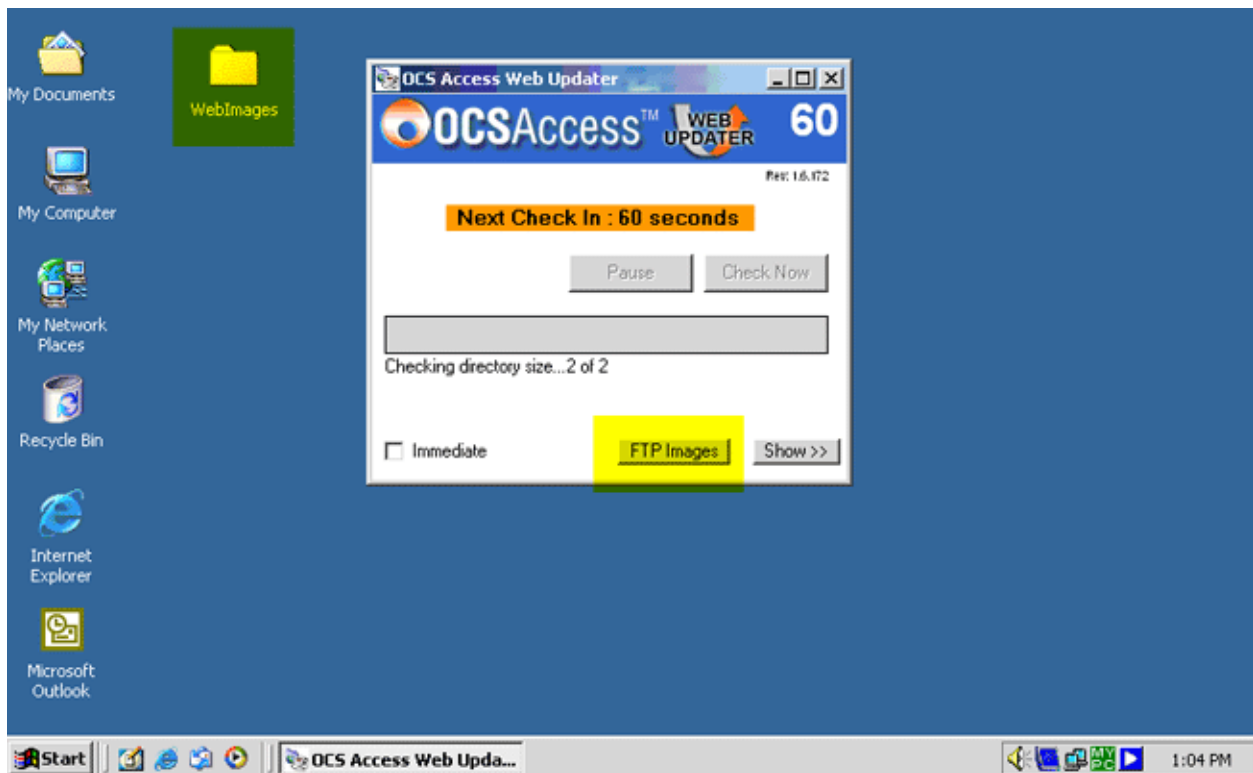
My Documents

WebImages

My Computer

My Network Places

Recycle Bin

Internet Explorer

Microsoft Outlook

OCS Access Web Updater

OCSAccess™ WEB UPDATER 60

Rev: 1.6.172

Next Check In : 60 seconds

Pause

Check Now

Checking directory size...2 of 2

Immediate

FTP Images

Show >>

Start

OCS Access Web Upda...

1:04 PM